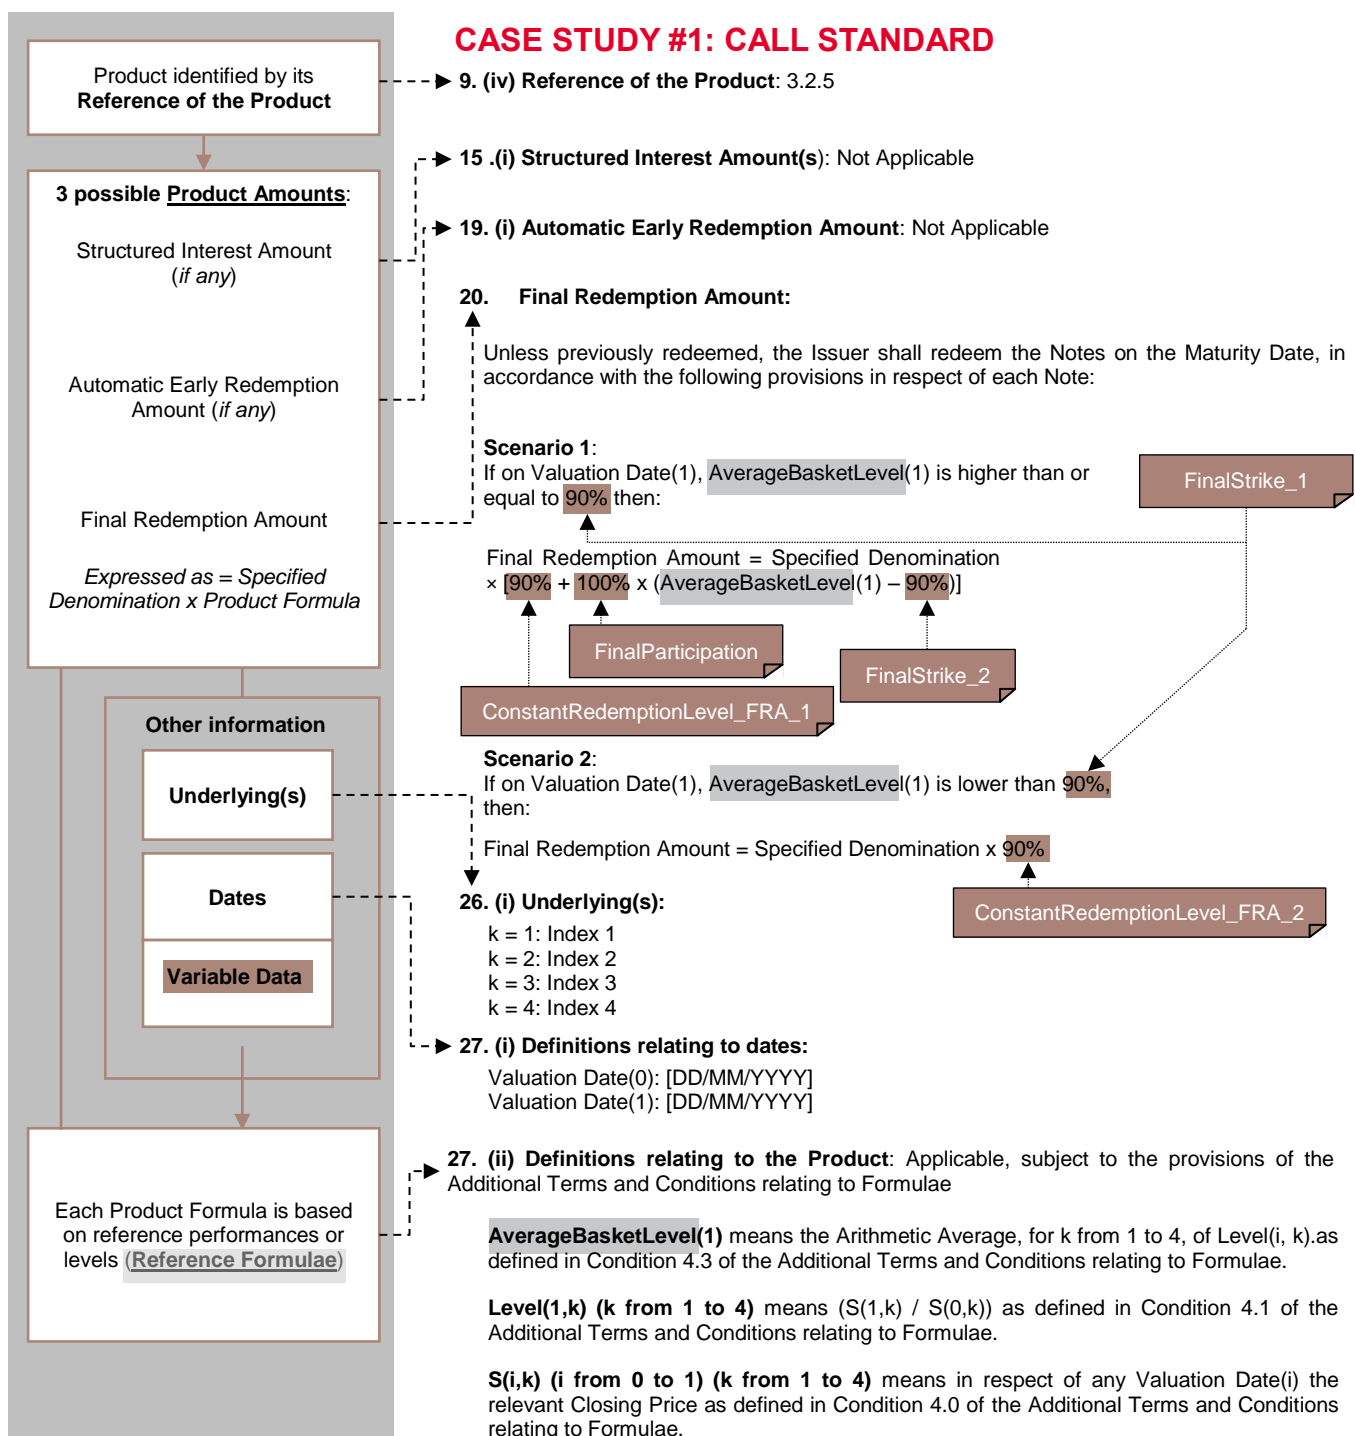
CASE STUDY #1: CALL STANDARD

Product identified by its
Reference of the Product

9. (iv) Reference of the Product: 3.2.5

3 possible Product Amounts:

Structured Interest Amount (if any)

Automatic Early Redemption Amount (if any)

Final Redemption Amount

Expressed as = Specified Denomination x Product Formula

15 .(i) Structured Interest Amount(s): Not Applicable

19. (i) Automatic Early Redemption Amount: Not Applicable

20. Final Redemption Amount:

Unless previously redeemed, the Issuer shall redeem the Notes on the Maturity Date, in accordance with the following provisions in respect of each Note:

Scenario 1:
If on Valuation Date(1), AverageBasketLevel(1) is higher than or equal to 90% then:

FinalStrike_1

Final Redemption Amount = Specified Denomination × [90% + 100% x (AverageBasketLevel(1) – 90%)]

FinalParticipation

FinalStrike_2

ConstantRedemptionLevel_FRA_1

Other information

Underlying(s)

Dates

Variable Data

Scenario 2:
If on Valuation Date(1), AverageBasketLevel(1) is lower than 90%, then:

Final Redemption Amount = Specified Denomination x 90%

ConstantRedemptionLevel_FRA_2

26. (i) Underlying(s):
k = 1: Index 1
k = 2: Index 2
k = 3: Index 3
k = 4: Index 4

27. (i) Definitions relating to dates:
Valuation Date(0): [DD/MM/YYYY]
Valuation Date(1): [DD/MM/YYYY]

Each Product Formula is based on reference performances or levels (Reference Formulae)

27. (ii) Definitions relating to the Product: Applicable, subject to the provisions of the Additional Terms and Conditions relating to Formulae

AverageBasketLevel(1) means the Arithmetic Average, for k from 1 to 4, of Level(i, k).as defined in Condition 4.3 of the Additional Terms and Conditions relating to Formulae.

Level(1,k) (k from 1 to 4) means (S(1,k) / S(0,k)) as defined in Condition 4.1 of the Additional Terms and Conditions relating to Formulae.

S(i,k) (i from 0 to 1) (k from 1 to 4) means in respect of any Valuation Date(i) the relevant Closing Price as defined in Condition 4.0 of the Additional Terms and Conditions relating to Formulae.